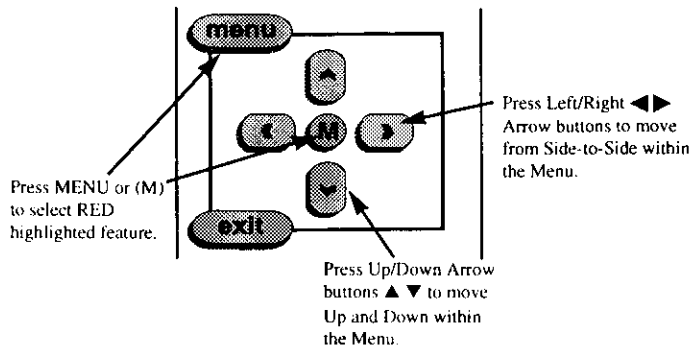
menu

M

exit

Press Left/Right ◀ ▶ Arrow buttons to move from Side-to-Side within the Menu.

Press MENU or (M) to select RED highlighted feature.

Press Up/Down Arrow buttons ▲ ▼ to move Up and Down within the Menu.